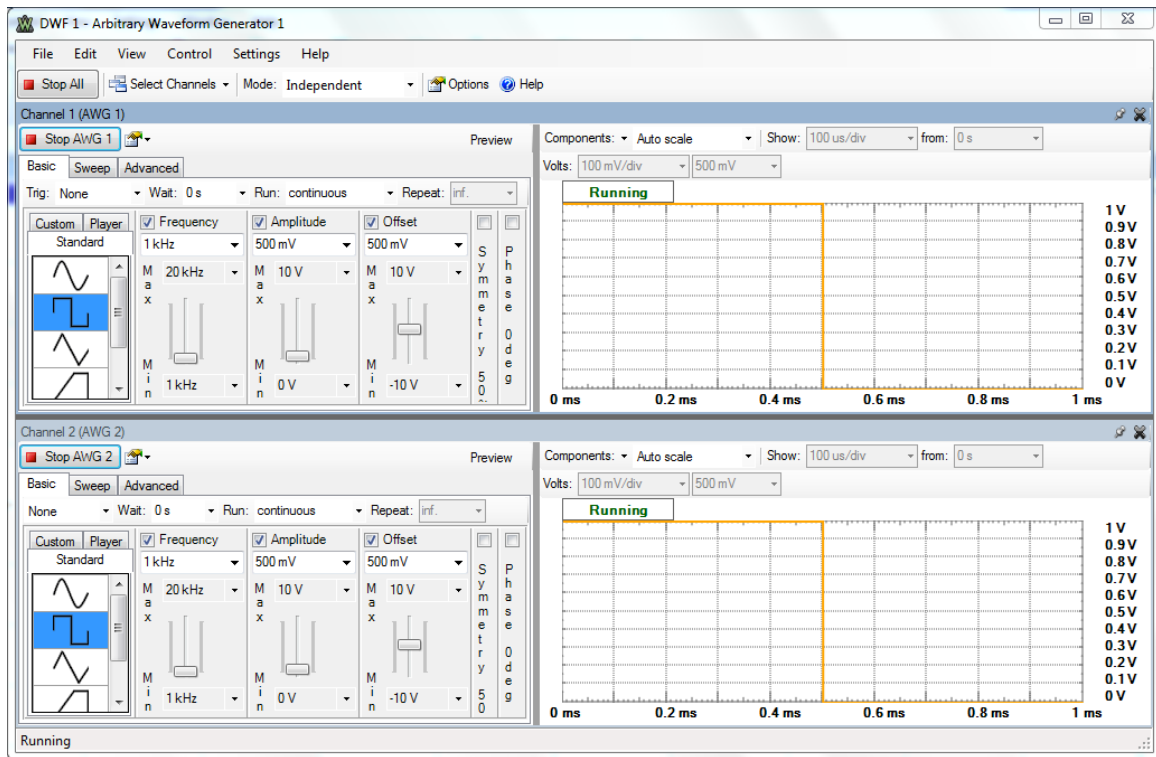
DWF 1 - Arbitrary Waveform Generator 1

File Edit View Control Settings Help

Stop All Select Channels Mode: Independent Options Help

Channel 1 (AWG 1)

Stop AWG 1

Preview

Basic Sweep Advanced

Trig: None Wait: 0 s Run: continuous Repeat: inf.

Custom Player
Standard

Frequency 1 kHz Max 20 kHz Min 1 kHz

Amplitude 500 mV Max 10 V Min 0 V

Offset 500 mV Max 10 V Min -10 V

Symmetry 50

Phase 0 deg

Components: Auto scale Show: 100 us/div from: 0 s

Volts: 100 mV/div 500 mV

Running

1 V
0.9 V
0.8 V
0.7 V
0.6 V
0.5 V
0.4 V
0.3 V
0.2 V
0.1 V
0 V

0 ms 0.2 ms 0.4 ms 0.6 ms 0.8 ms 1 ms

Channel 2 (AWG 2)

Stop AWG 2

Preview

Basic Sweep Advanced

None Wait: 0 s Run: continuous Repeat: inf.

Custom Player
Standard

Frequency 1 kHz Max 20 kHz Min 1 kHz

Amplitude 500 mV Max 10 V Min 0 V

Offset 500 mV Max 10 V Min -10 V

Symmetry 50

Phase 0 deg

Components: Auto scale Show: 100 us/div from: 0 s

Volts: 100 mV/div 500 mV

Running

1 V
0.9 V
0.8 V
0.7 V
0.6 V
0.5 V
0.4 V
0.3 V
0.2 V
0.1 V
0 V

0 ms 0.2 ms 0.4 ms 0.6 ms 0.8 ms 1 ms

Running